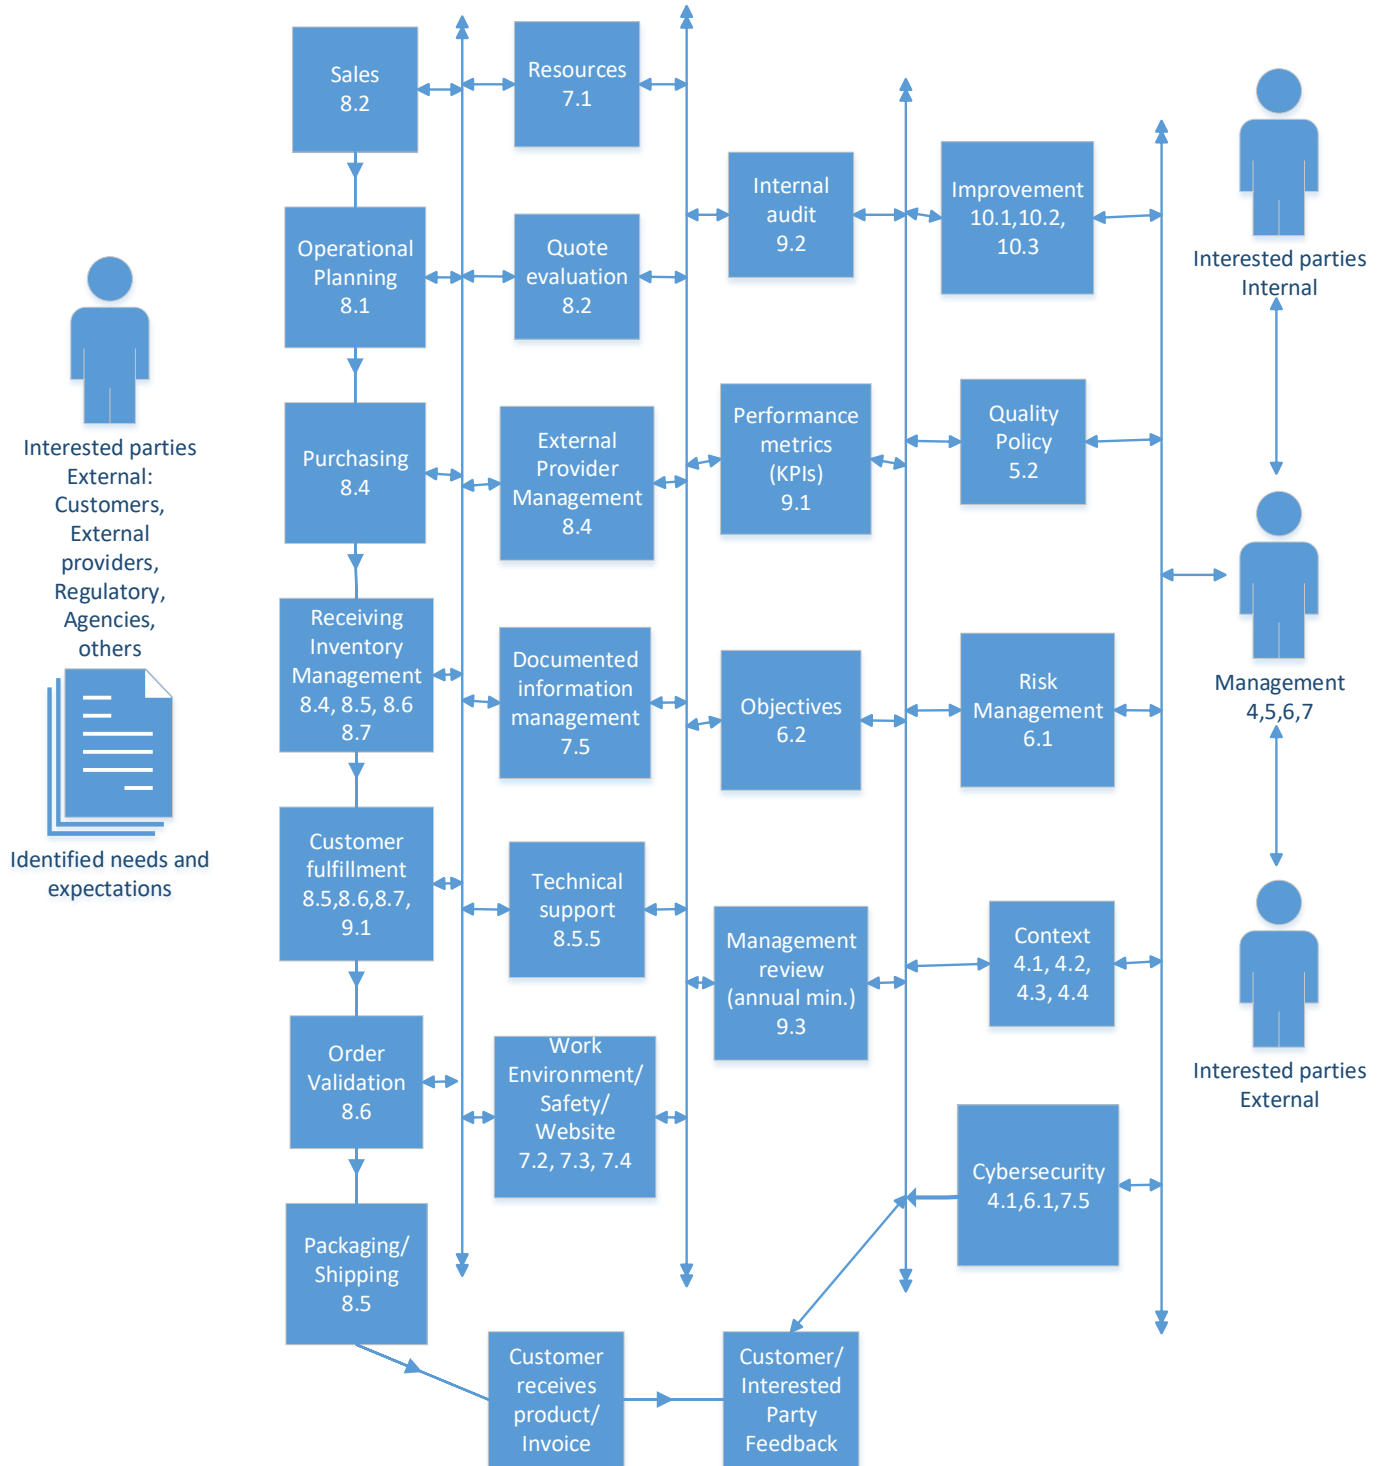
Sales
8.2

Resources
7.1

Operational Planning
8.1

Quote evaluation
8.2

Internal audit
9.2

Improvement
10.1,10.2, 10.3

Interested parties Internal

Interested parties External: Customers, External providers, Regulatory, Agencies, others

Purchasing
8.4

External Provider Management
8.4

Performance metrics (KPIs)
9.1

Quality Policy
5.2

Receiving Inventory Management
8.4, 8.5, 8.6
8.7

Documented information management
7.5

Objectives
6.2

Risk Management
6.1

Management
4,5,6,7

Identified needs and expectations

Customer fulfillment
8.5,8.6,8.7, 9.1

Technical support
8.5.5

Management review (annual min.)
9.3

Context
4.1, 4.2, 4.3, 4.4

Order Validation
8.6

Work Environment/ Safety/ Website
7.2, 7.3, 7.4

Interested parties External

Cybersecurity
4.1,6.1,7.5

Packaging/ Shipping
8.5

Customer receives product/ Invoice

Customer/ Interested Party Feedback